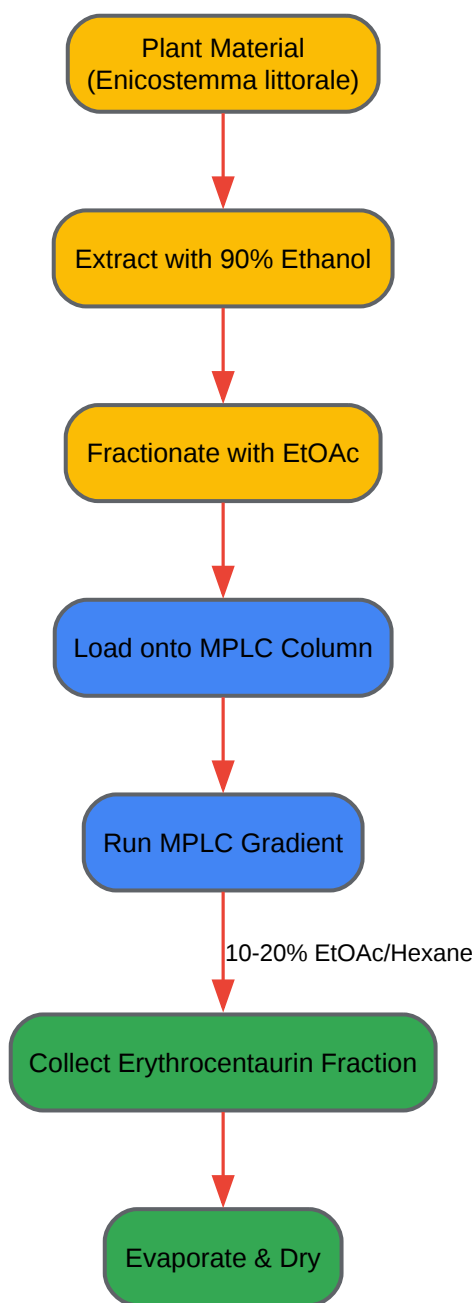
Plant Material
(Enicostemma littorale)

Extract with 90% Ethanol

Fractionate with EtOAc

Load onto MPLC Column

Run MPLC Gradient

10-20% EtOAc/Hexane

Collect Erythrocentaurin Fraction

Evaporate & Dry